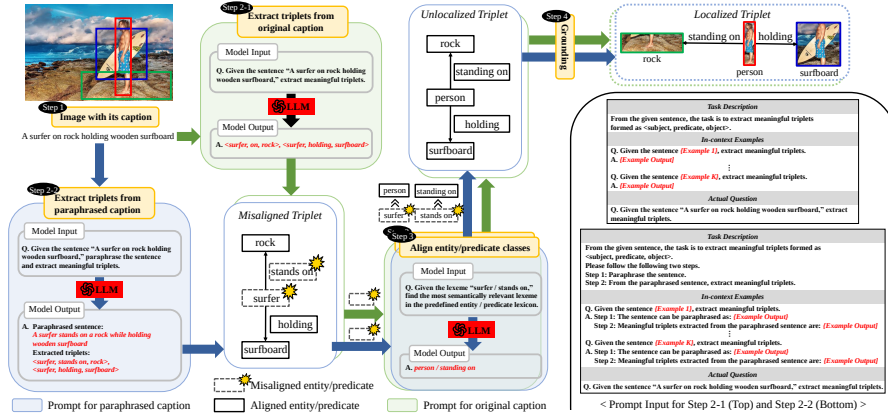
Step 1
Image with its caption
A surfer on rock holding wooden surfboard

Step 2-1
Extract triplets from original caption
Model Input
Q. Given the sentence "A surfer on rock holding wooden surfboard," extract meaningful triplets.
LLM
Model Output
A. <surfer, on, rock>, <surfer, holding, surfboard>

Step 2-2
Extract triplets from paraphrased caption
Model Input
Q. Given the sentence "A surfer on rock holding wooden surfboard," paraphrase the sentence and extract meaningful triplets.
LLM
Model Output
A. Paraphrased sentence:
A surfer stands on a rock while holding wooden surfboard
Extracted triplets:
<surfer, stands on, rock>,
<surfer, holding, surfboard>

Misaligned Triplet
rock
stands on
surfer
holding
surfboard

Unlocalized Triplet
rock
standing on
person
holding
surfboard

Step 4
Grounding

Localized Triplet
rock
standing on
person
holding
surfboard

person
standing on
surfer
stands on

Step 3
Align entity/predicate classes
Model Input
Q. Given the lexeme "surfer / stands on," find the most semantically relevant lexeme in the predefined entity / predicate lexicon.
LLM
Model Output
A. person / standing on

Misaligned entity/predicate
Prompt for paraphrased caption
Aligned entity/predicate
Prompt for original caption

Task Description
From the given sentence, the task is to extract meaningful triplets formed as <subject, predicate, object>.
In-context Examples
Q. Given the sentence [Example 1], extract meaningful triplets.
A. [Example Output]
⋮
Q. Given the sentence [Example K], extract meaningful triplets.
A. [Example Output]
Actual Question
Q. Given the sentence "A surfer on rock holding wooden surfboard," extract meaningful triplets.

Task Description
From the given sentence, the task is to extract meaningful triplets formed as <subject, predicate, object>.
Please follow the following two steps.
Step 1: Paraphrase the sentence.
Step 2: From the paraphrased sentence, extract meaningful triplets.
In-context Examples
Q. Given the sentence [Example 1], extract meaningful triplets.
A. Step 1: The sentence can be paraphrased as: [Example Output]
Step 2: Meaningful triplets extracted from the paraphrased sentence are: [Example Output]
⋮
Q. Given the sentence [Example K], extract meaningful triplets.
A. Step 1: The sentence can be paraphrased as: [Example Output]
Step 2: Meaningful triplets extracted from the paraphrased sentence are: [Example Output]
Actual Question
Q. Given the sentence "A surfer on rock holding wooden surfboard," extract meaningful triplets.

< Prompt Input for Step 2-1 (Top) and Step 2-2 (Bottom) >